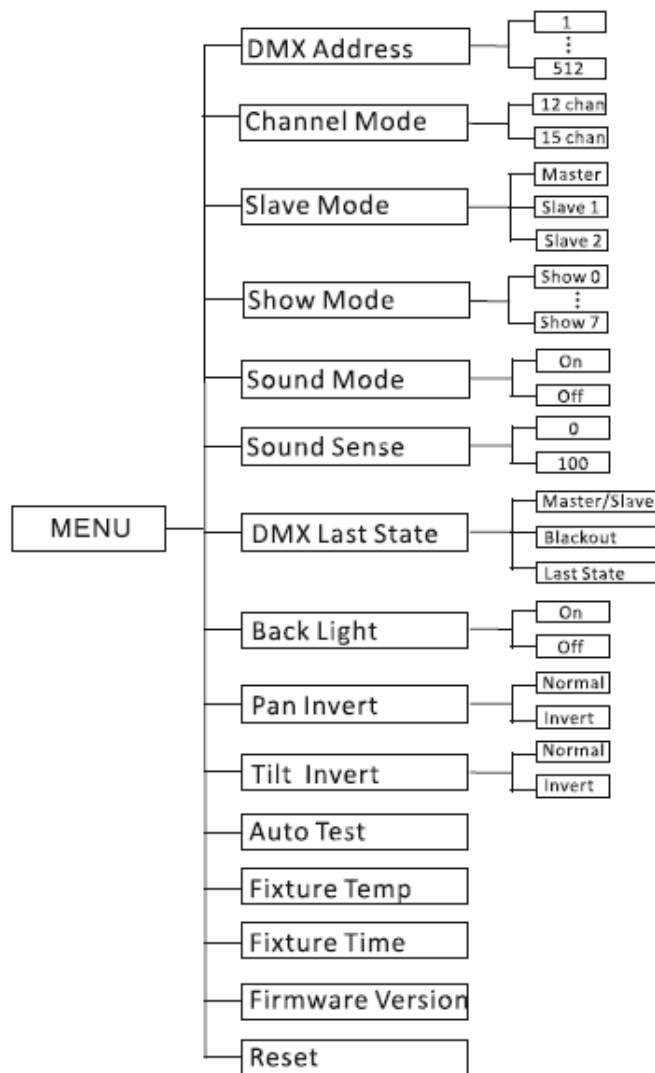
MENU

DMX Address
1
⋮
512

Channel Mode
12 chan
15 chan

Slave Mode
Master
Slave 1
Slave 2

Show Mode
Show 0
⋮
Show 7

Sound Mode
On
Off

Sound Sense
0
100

DMX Last State
Master/Slave
Blackout
Last State

Back Light
On
Off

Pan Invert
Normal
Invert

Tilt Invert
Normal
Invert

Auto Test

Fixture Temp

Fixture Time

Firmware Version

Reset